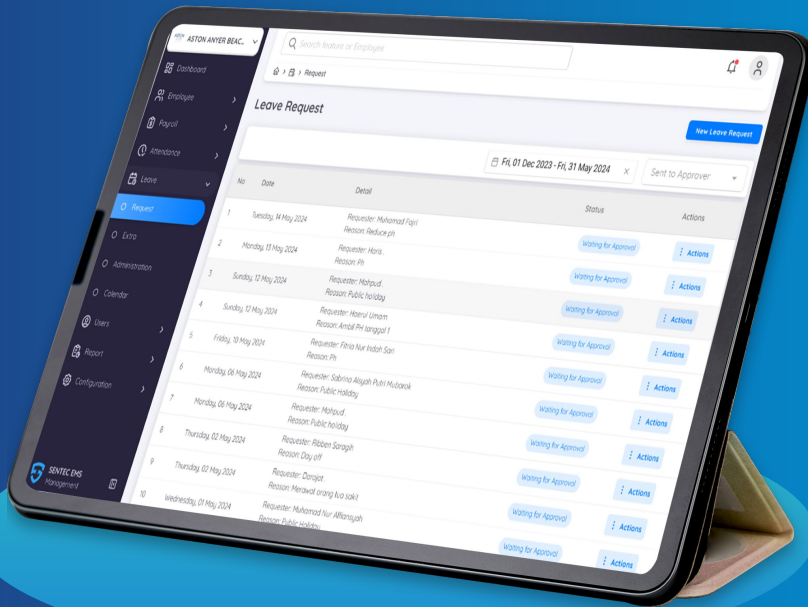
ASTON ANYER BEAC...

Search feature or Employee

Request

Dashboard
Employee
Payroll
Attendance
Leave
Request
Extra
Administration
Calendar
Users
Report
Configuration

SENTEC EMS
Management

Leave Request

New Leave Request

Fri, 01 Dec 2023 - Fri, 31 May 2024

Sent to Approver

| No | Date | Detail | Status | Actions |
|---|---|---|---|---|
| 1 | Tuesday, 14 May 2024 | Requester: Muhamad Fajri Reason: Reduce ph | | |
| 2 | Monday, 13 May 2024 | Requester: Haris. Reason: Ph | Waiting for Approval | Actions |
| 3 | Sunday, 12 May 2024 | Requester: Mahpud. Reason: Public holiday | Waiting for Approval | Actions |
| 4 | Sunday, 12 May 2024 | Requester: Haerul Umam Reason: Ambil PH tanggal 1 | Waiting for Approval | Actions |
| 5 | Friday, 10 May 2024 | Requester: Fitria Nur Indah Sari Reason: Ph | Waiting for Approval | Actions |
| 6 | Monday, 06 May 2024 | Requester: Sabrina Aisyah Putri Mubarak Reason: Public Holiday | Waiting for Approval | Actions |
| 7 | Monday, 06 May 2024 | Requester: Mahpud. Reason: Public holiday | Waiting for Approval | Actions |
| 8 | Thursday, 02 May 2024 | Requester: Ribban Saragih Reason: Day off | Waiting for Approval | Actions |
| 9 | Thursday, 02 May 2024 | Requester: Darajat. Reason: Merawat orang tua sakit | Waiting for Approval | Actions |
| 10 | Wednesday, 01 May 2024 | Requester: Muhamad Nur Alfiansyah Reason: Public Holiday | Waiting for Approval | Actions |
| | | | Waiting for Approval | Actions |